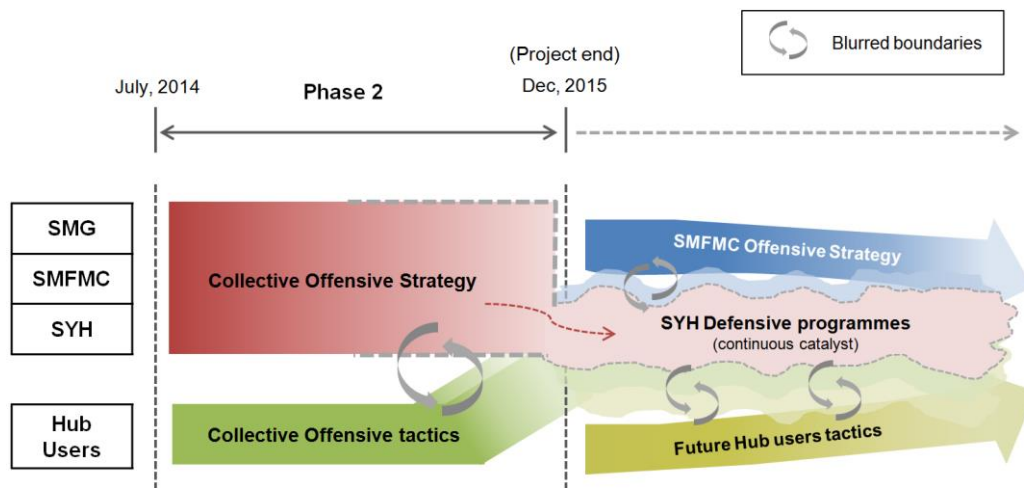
Blurred boundaries

(Project end)

July, 2014

Phase 2

Dec, 2015

SMG

SMFMC

SYH

Hub Users

Collective Offensive Strategy

SMFMC Offensive Strategy

SYH Defensive programmes
(continuous catalyst)

Collective Offensive tactics

Future Hub users tactics